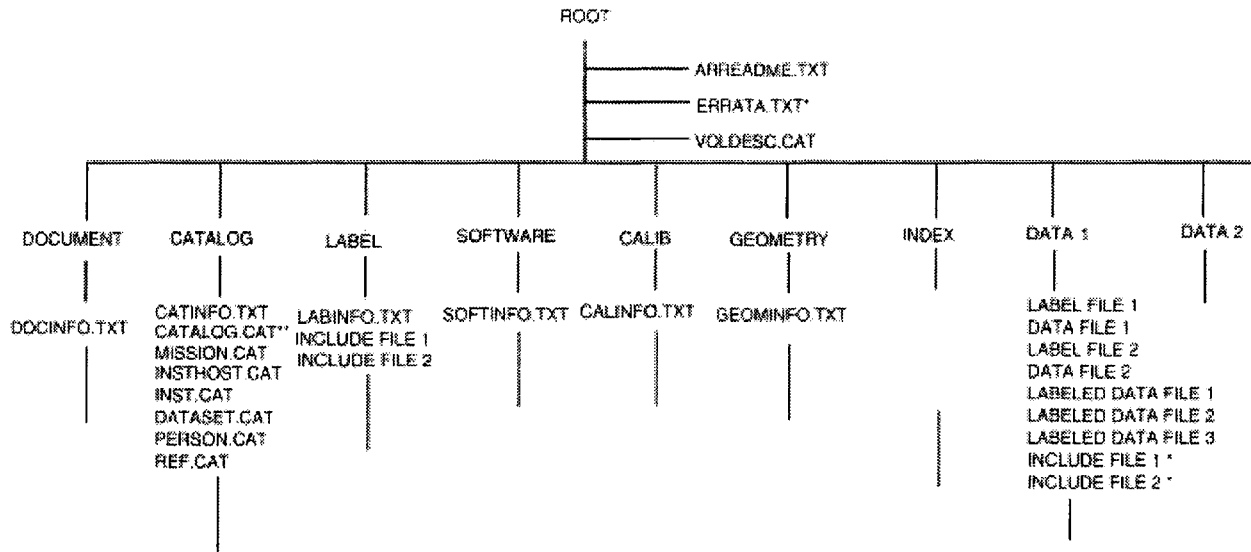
ROOT

ARREADME.TXT
ERRATA.TXT*
VOLDESC.CAT

DOCUMENT
DOCINFO.TXT

CATALOG
CATINFO.TXT
CATALOG.CAT**
MISSION.CAT
INSTHOST.CAT
INST.CAT
DATASET.CAT
PERSON.CAT
REF.CAT

LABEL
LABINFO.TXT
INCLUDE FILE 1
INCLUDE FILE 2

SOFTWARE
SOFTINFO.TXT

CALIB
CALINFO.TXT

GEOMETRY
GEOMINFO.TXT

INDEX

DATA 1
LABEL FILE 1
DATA FILE 1
LABEL FILE 2
DATA FILE 2
LABELED DATA FILE 1
LABELED DATA FILE 2
LABELED DATA FILE 3
INCLUDE FILE 1 *
INCLUDE FILE 2 *

DATA 2